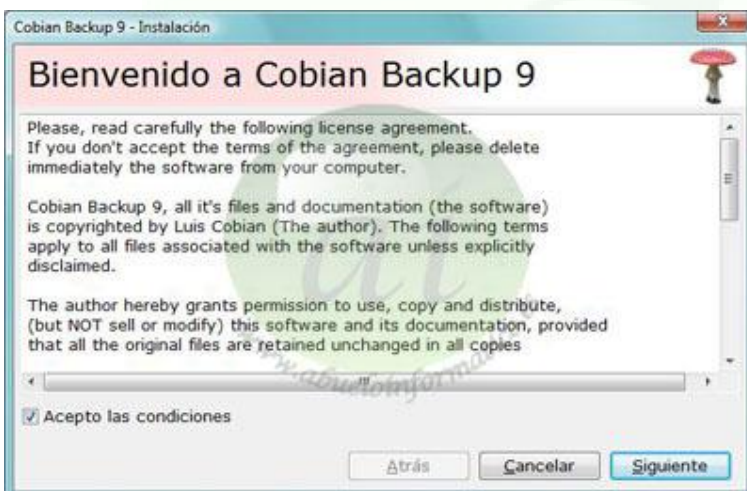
Cobian Backup 9 - Instalación

Bienvenido a Cobian Backup 9

Please, read carefully the following license agreement.
If you don't accept the terms of the agreement, please delete immediately the software from your computer.

Cobian Backup 9, all it's files and documentation (the software) is copyrighted by Luis Cobian (The author). The following terms apply to all files associated with the software unless explicitly disclaimed.

The author hereby grants permission to use, copy and distribute, (but NOT sell or modify) this software and its documentation, provided that all the original files are retained unchanged in all copies

Acepto las condiciones

Atrás Cancelar Siguiente